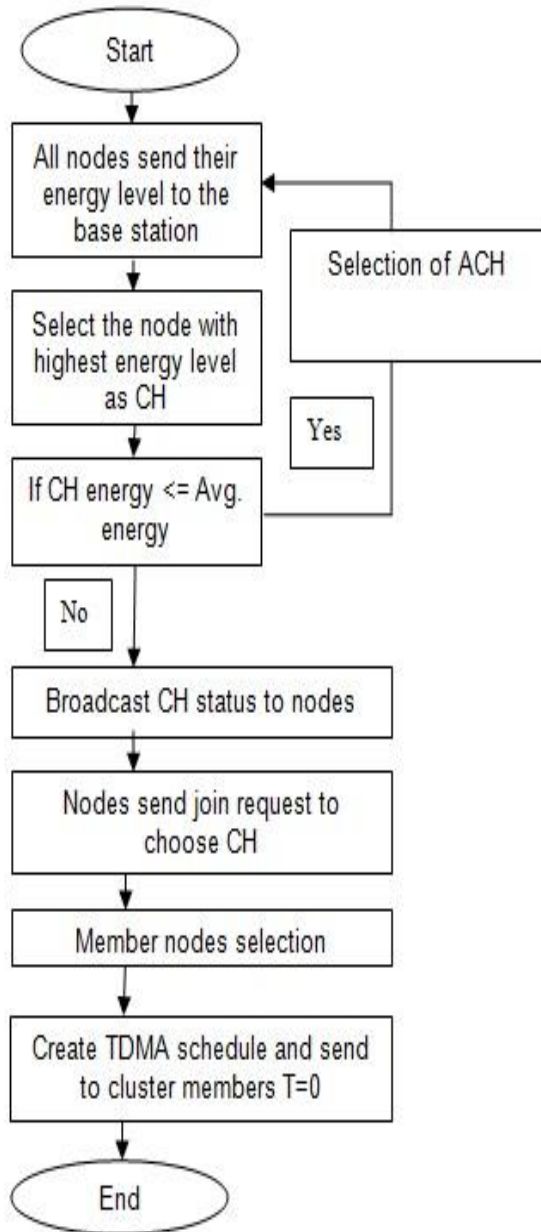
Start

All nodes send their energy level to the base station

Selection of ACH

Select the node with highest energy level as CH

Yes

If CH energy <= Avg. energy

No

Broadcast CH status to nodes

Nodes send join request to choose CH

Member nodes selection

Create TDMA schedule and send to cluster members T=0

End